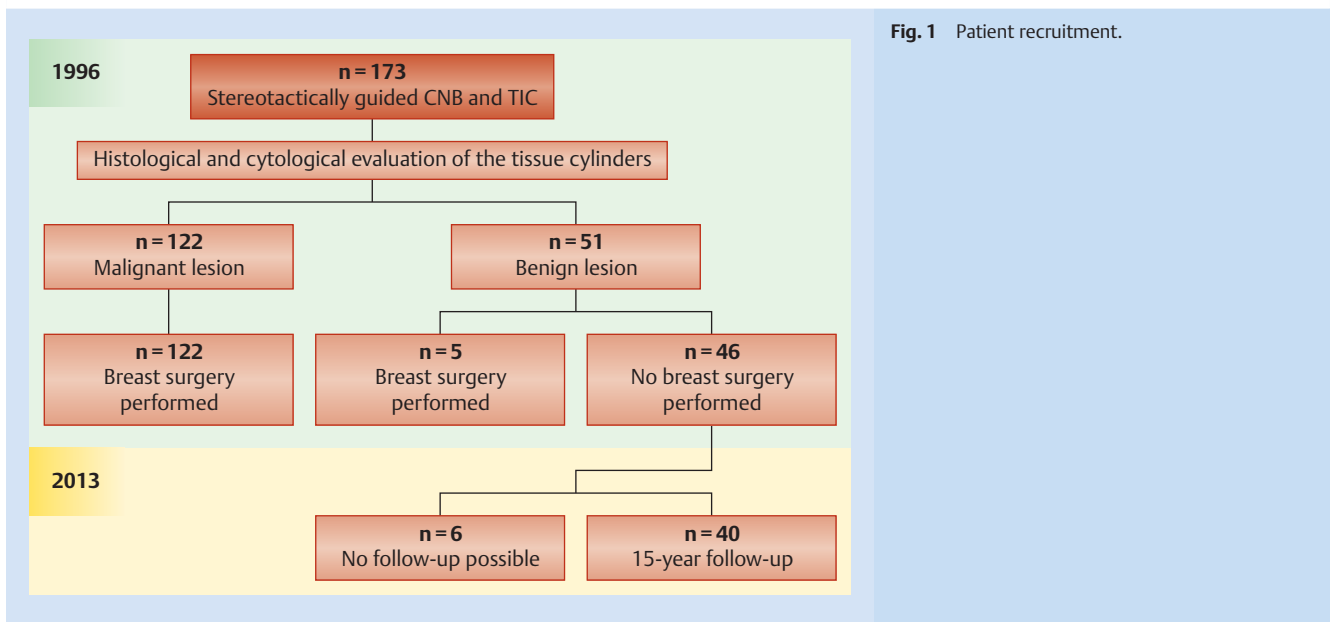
1996

n = 173
Stereotactically guided CNB and TIC

Histological and cytological evaluation of the tissue cylinders

n = 122
Malignant lesion

n = 51
Benign lesion

n = 122
Breast surgery performed

n = 5
Breast surgery performed

n = 46
No breast surgery performed

2013

n = 6
No follow-up possible

n = 40
15-year follow-up

Fig. 1 Patient recruitment.